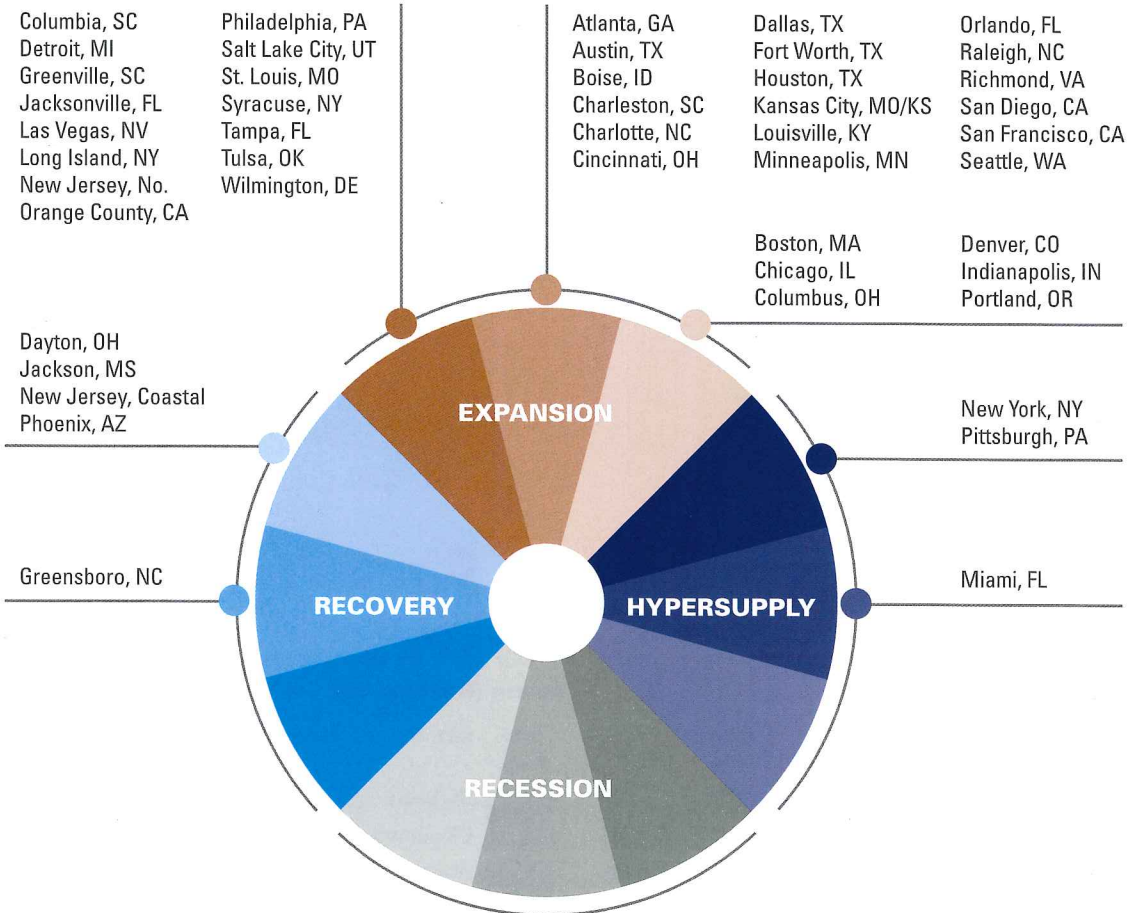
Columbia, SC
Detroit, MI
Greenville, SC
Jacksonville, FL
Las Vegas, NV
Long Island, NY
New Jersey, No.
Orange County, CA

Philadelphia, PA
Salt Lake City, UT
St. Louis, MO
Syracuse, NY
Tampa, FL
Tulsa, OK
Wilmington, DE

Atlanta, GA
Austin, TX
Boise, ID
Charleston, SC
Charlotte, NC
Cincinnati, OH

Dallas, TX
Fort Worth, TX
Houston, TX
Kansas City, MO/KS
Louisville, KY
Minneapolis, MN

Orlando, FL
Raleigh, NC
Richmond, VA
San Diego, CA
San Francisco, CA
Seattle, WA

Boston, MA
Chicago, IL
Columbus, OH

Denver, CO
Indianapolis, IN
Portland, OR

Dayton, OH
Jackson, MS
New Jersey, Coastal
Phoenix, AZ

EXPANSION

New York, NY
Pittsburgh, PA

Greensboro, NC

RECOVERY

HYPERSUPPLY

Miami, FL

RECESSION